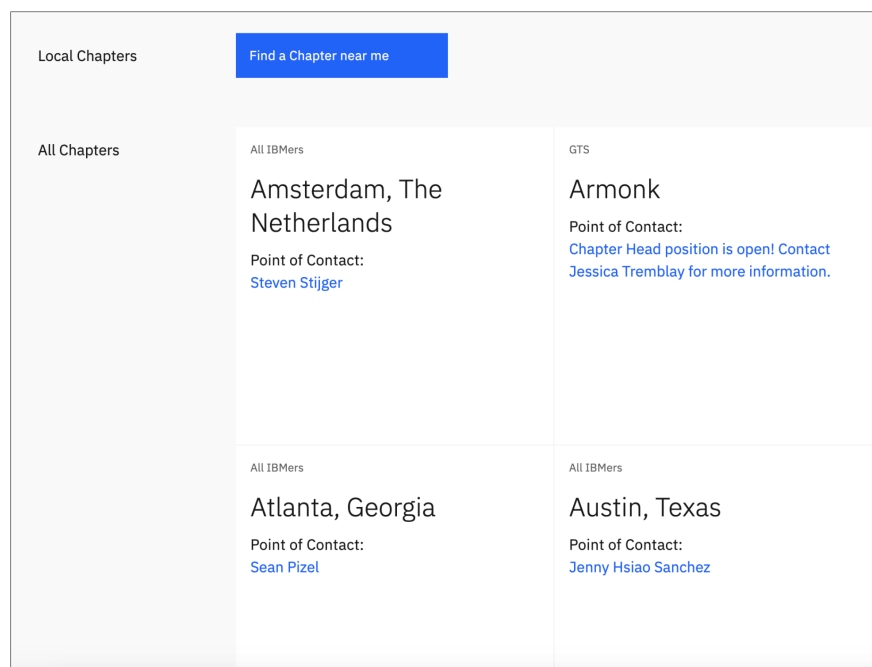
Local Chapters

Find a Chapter near me

All Chapters

All IBMers

Amsterdam, The Netherlands

Point of Contact:
Steven Stijger

GTS

Armonk

Point of Contact:
Chapter Head position is open! Contact Jessica Tremblay for more information.

All IBMers

Atlanta, Georgia

Point of Contact:
Sean Pizel

All IBMers

Austin, Texas

Point of Contact:
Jenny Hsiao Sanchez